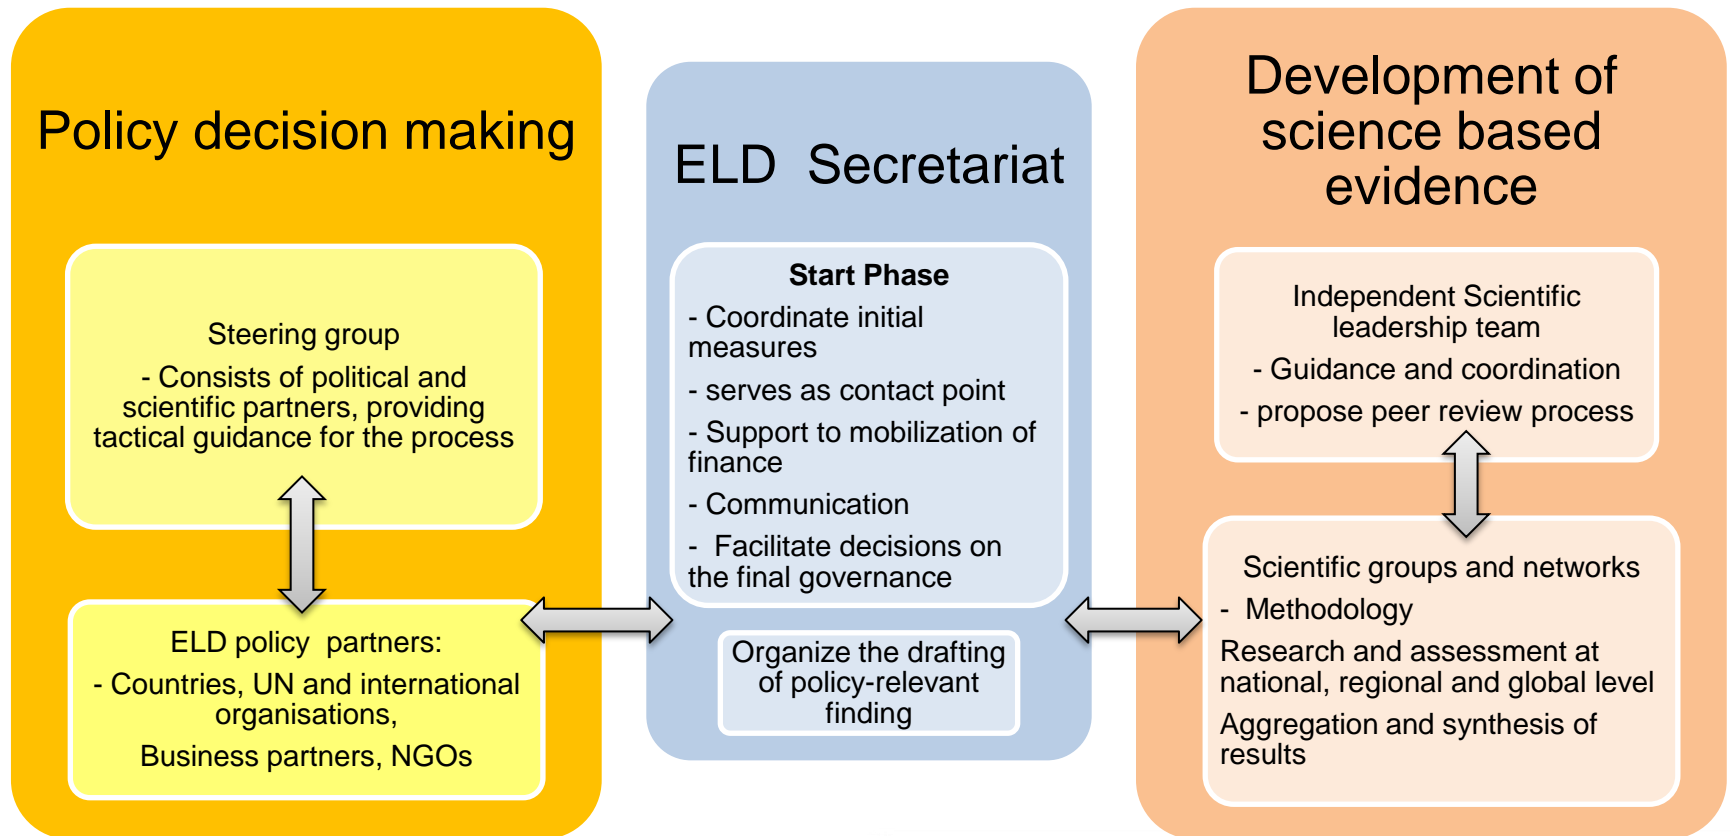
Policy decision making

Steering group

- Consists of political and scientific partners, providing tactical guidance for the process

ELD policy partners:

- Countries, UN and international organisations,

Business partners, NGOs

ELD Secretariat

Start Phase

- Coordinate initial measures

- serves as contact point

- Support to mobilization of finance

- Communication

- Facilitate decisions on the final governance

Organize the drafting of policy-relevant finding

Development of science based evidence

Independent Scientific leadership team

- Guidance and coordination

- propose peer review process

Scientific groups and networks

- Methodology

Research and assessment at national, regional and global level

Aggregation and synthesis of results